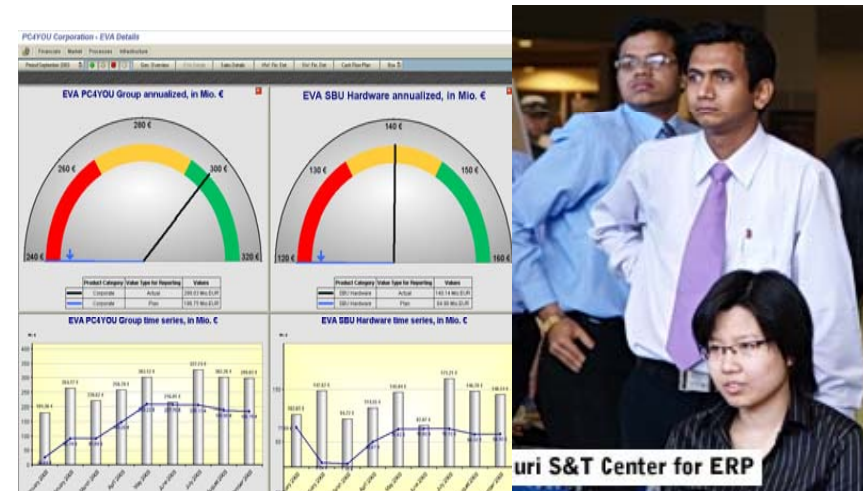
PC4YOU Corporation - EVA Details

Financials Market Processes Infrastructure

Period September 2003

EVA PC4YOU Group annualized, in Mio. €

240 €
260 €
280 €
300 €
320 €

| Product Category | Value type for Reporting | Values |
|---|---|---|
| Corporate | Actual | 299.47 Mio EUR |
| Corporate | Plan | 196.75 Mio EUR |

EVA SBU Hardware annualized, in Mio. €

120 €
130 €
140 €
150 €
160 €

| Product Category | Value type for Reporting | Values |
|---|---|---|
| SBU Hardware | Actual | 140.14 Mio EUR |
| SBU Hardware | Plan | 64.00 Mio EUR |

EVA PC4YOU Group time series, in Mio. €

EVA SBU Hardware time series, in Mio. €

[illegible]uri S&T Center for ERP